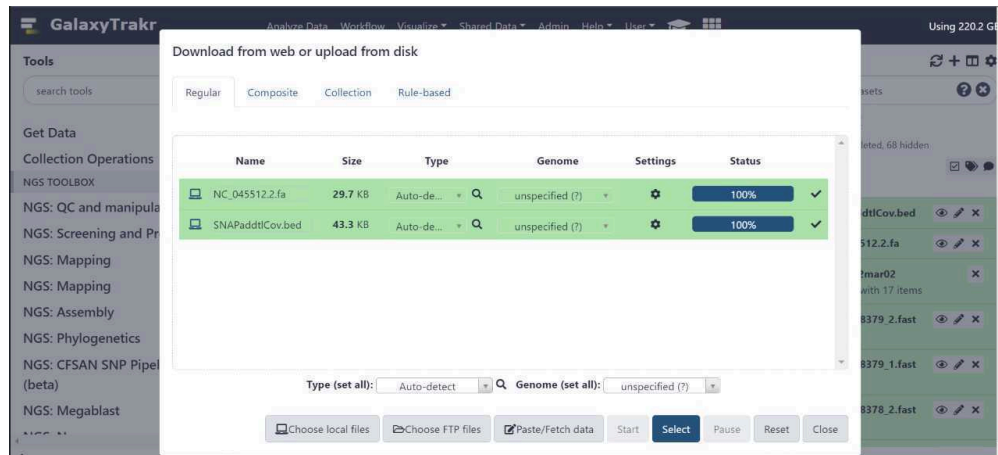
GalaxyTrakr

Analyze Data Workflow Visualize Shared Data Admin Help User

Using 220.2 GB

Tools

search tools

Get Data

Collection Operations

NGS TOOLBOX

NGS: QC and manipula

NGS: Screening and Pr

NGS: Mapping

NGS: Mapping

NGS: Assembly

NGS: Phylogenetics

NGS: CFSAN SNP Pipel (beta)

NGS: Megablast

Download from web or upload from disk

Regular Composite Collection Rule-based

| Name | Size | Type | Genome | Settings | Status |
|---|---|---|---|---|---|
| NC_045512.2.fa | 29.7 KB | Auto-de... | unspecified (?) | | 100% |
| SNAPaddtlCov.bed | 43.3 KB | Auto-de... | unspecified (?) | | 100% |

Type (set all): Auto-detect Genome (set all): unspecified (?)

Choose local files Choose FTP files Paste/Fetch data Start Select Pause Reset Close

asets

leted, 68 hidden

dtlCov.bed

512.2.fa

2mar02
with 17 items

8379_2.fast

8379_1.fast

8378_2.fast